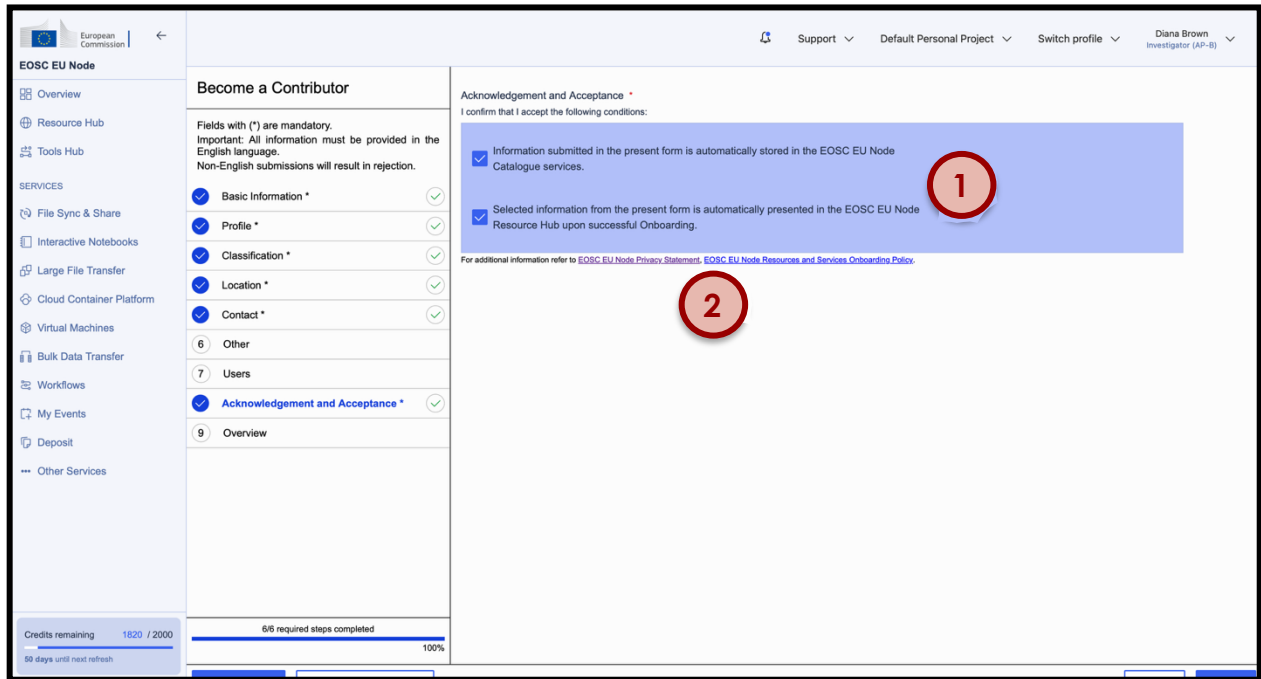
European Commission

EOSC EU Node

Overview
Resource Hub
Tools Hub

SERVICES
File Sync & Share
Interactive Notebooks
Large File Transfer
Cloud Container Platform
Virtual Machines
Bulk Data Transfer
Workflows
My Events
Deposit
Other Services

Credits remaining 1820 / 2000
50 days until next refresh

Support
Default Personal Project
Switch profile
Diana Brown
Investigator (AP-B)

Become a Contributor

Fields with (*) are mandatory.
Important: All information must be provided in the English language.
Non-English submissions will result in rejection.

Basic Information *
Profile *
Classification *
Location *
Contact *
6 Other
7 Users
Acknowledgement and Acceptance *
9 Overview

6/6 required steps completed
100%

Acknowledgement and Acceptance *
I confirm that I accept the following conditions:

Information submitted in the present form is automatically stored in the EOSC EU Node Catalogue services.

Selected information from the present form is automatically presented in the EOSC EU Node Resource Hub upon successful Onboarding.

For additional information refer to EOSC EU Node Privacy Statement, EOSC EU Node Resources and Services Onboarding Policy.

1

2